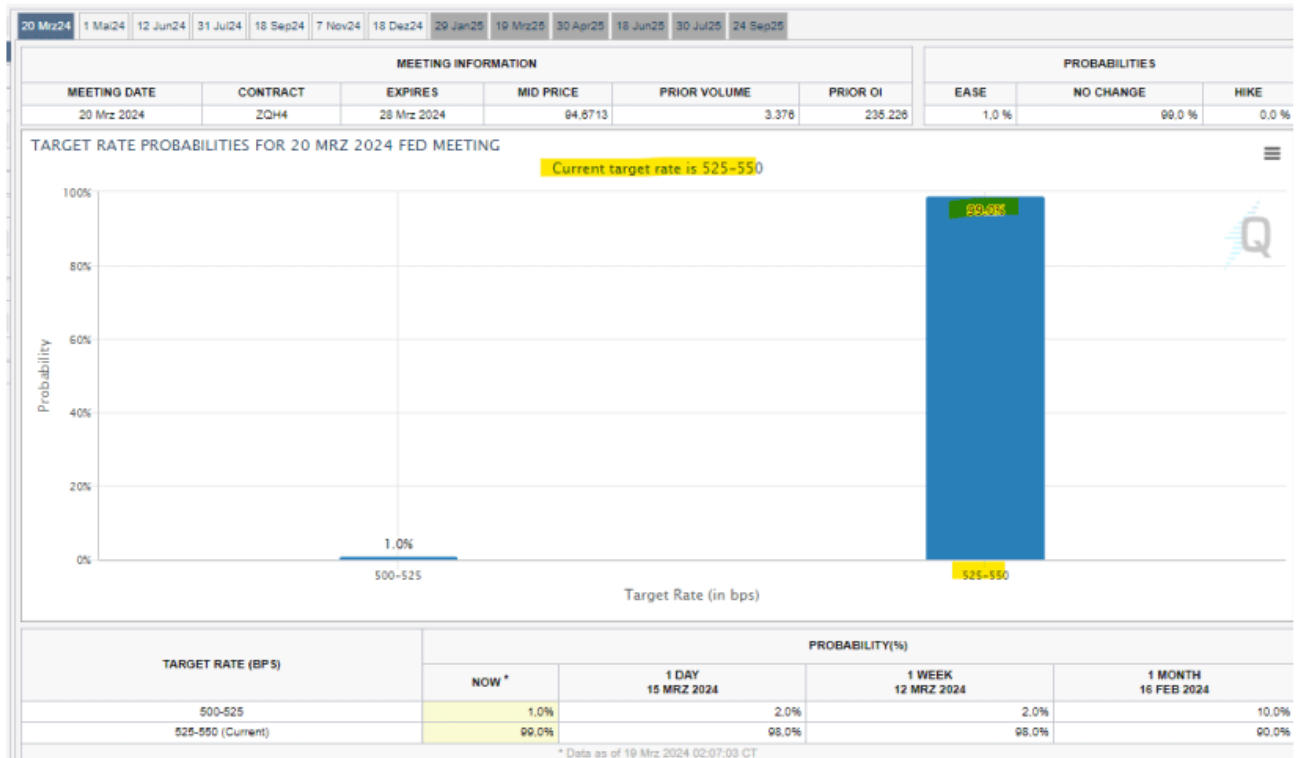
20 Mrz24 | 1 Mai24 | 12 Jun24 | 31 Jul24 | 18 Sep24 | 7 Nov24 | 18 Dez24 | 29 Jan25 | 19 Mrz25 | 30 Apr25 | 18 Jun25 | 30 Jul25 | 24 Sep25

MEETING INFORMATION

| MEETING DATE | CONTRACT | EXPIRES | MID PRICE | PRIOR VOLUME | PRIOR OI |
|---|---|---|---|---|---|
| 20 Mrz 2024 | ZQH4 | 28 Mrz 2024 | 94,6713 | 3.376 | 235.226 |

PROBABILITIES

| EASE | NO CHANGE | HIKE |
|---|---|---|
| 1,0 % | 99,0 % | 0,0 % |

TARGET RATE PROBABILITIES FOR 20 MRZ 2024 FED MEETING

Current target rate is 525-550

100%
80%
60%
40%
20%
0%
Probability

1.0%
99.0%

500-525
525-550
Target Rate (in bps)

| TARGET RATE (BPS) | PROBABILITY(%) NOW * | 1 DAY 15 MRZ 2024 | 1 WEEK 12 MRZ 2024 | 1 MONTH 16 FEB 2024 |
|---|---|---|---|---|
| 500-525 | 1,0% | 2,0% | 2,0% | 10,0% |
| 525-550 (Current) | 99,0% | 98,0% | 98,0% | 90,0% |

* Data as of 19 Mrz 2024 02:07:03 CT